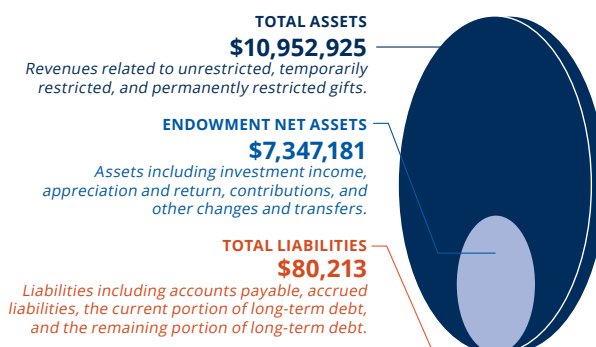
TOTAL ASSETS
$10,952,925
Revenues related to unrestricted, temporarily restricted, and permanently restricted gifts.

ENDOWMENT NET ASSETS
$7,347,181
Assets including investment income, appreciation and return, contributions, and other changes and transfers.

TOTAL LIABILITIES
$80,213
Liabilities including accounts payable, accrued liabilities, the current portion of long-term debt, and the remaining portion of long-term debt.